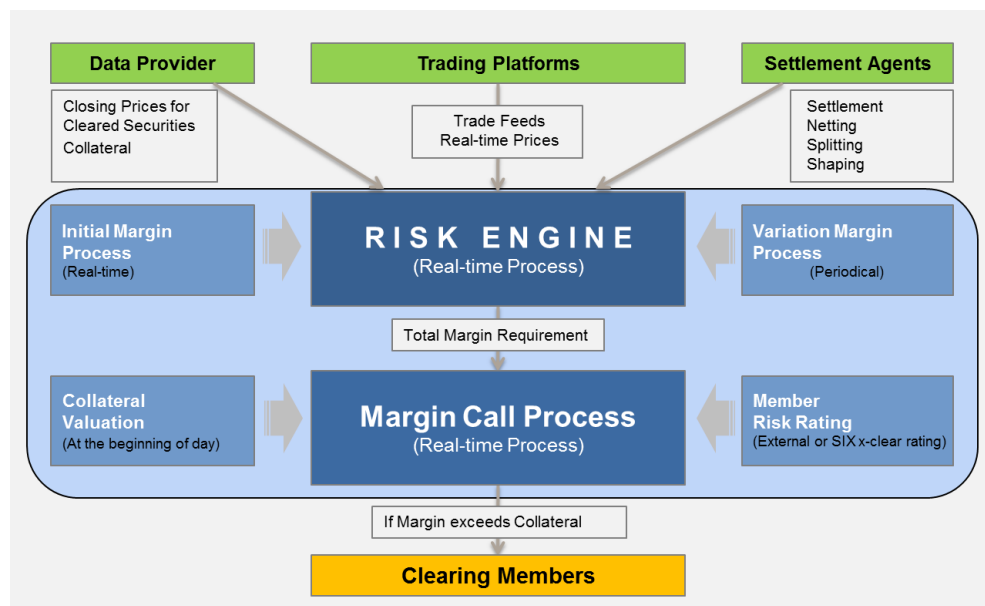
Data Provider

Trading Platforms

Settlement Agents

Closing Prices for Cleared Securities
Collateral

Trade Feeds
Real-time Prices

Settlement
Netting
Splitting
Shaping

Initial Margin Process
(Real-time)

RISK ENGINE
(Real-time Process)

Variation Margin Process
(Periodical)

Total Margin Requirement

Collateral Valuation
(At the beginning of day)

Margin Call Process
(Real-time Process)

Member Risk Rating
(External or SIX x-clear rating)

If Margin exceeds Collateral

Clearing Members